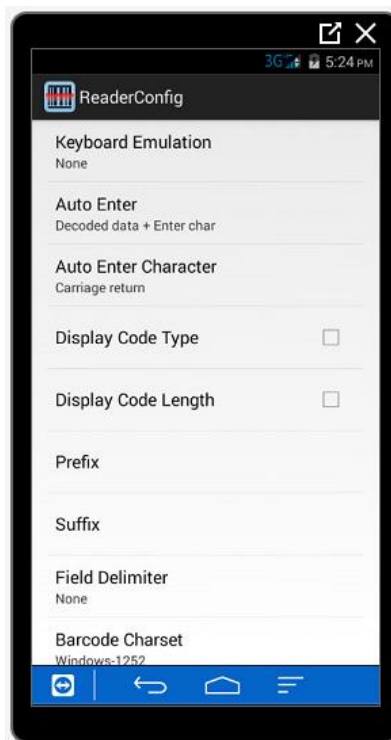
3G 5:24 PM

ReaderConfig

Keyboard Emulation
None

Auto Enter
Decoded data + Enter char

Auto Enter Character
Carriage return

Display Code Type

Display Code Length

Prefix

Suffix

Field Delimiter
None

Barcode Charset
Windows-1252